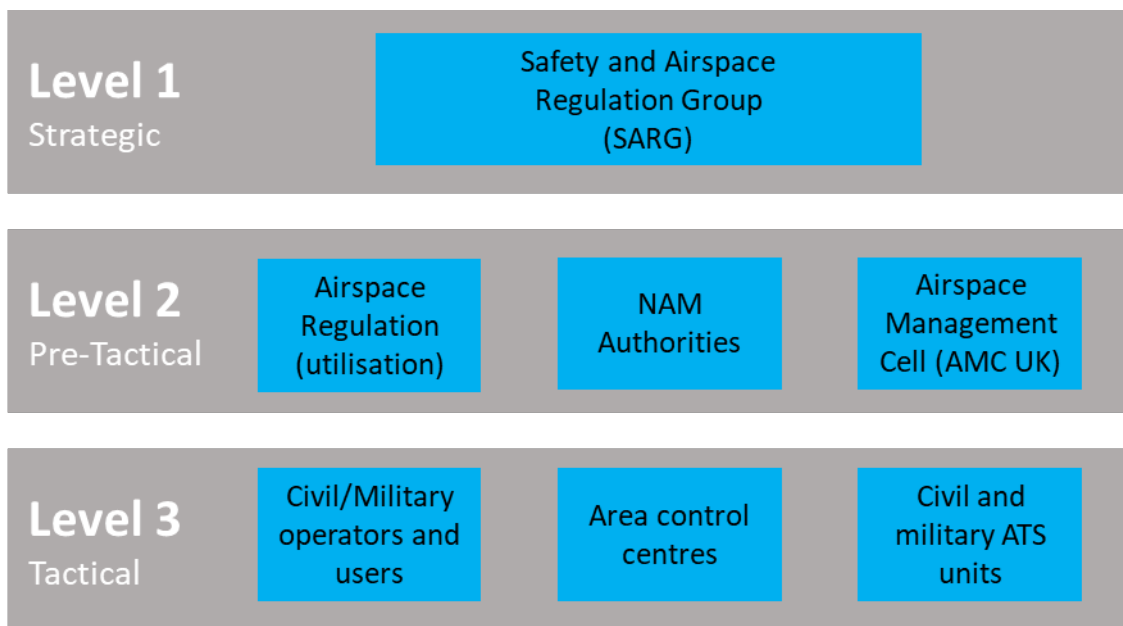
Level 1
Strategic

Safety and Airspace Regulation Group (SARG)

Level 2
Pre-Tactical

Airspace Regulation (utilisation)

NAM Authorities

Airspace Management Cell (AMC UK)

Level 3
Tactical

Civil/Military operators and users

Area control centres

Civil and military ATS units